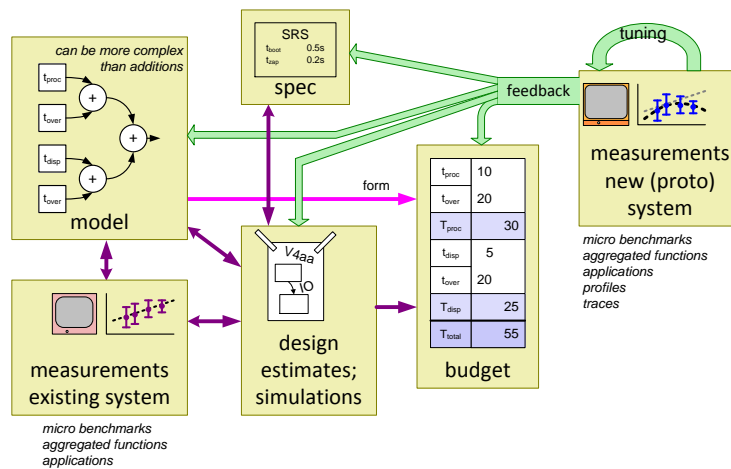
can be more complex than additions

$t_{proc}$

$t_{over}$

$t_{disp}$

$t_{over}$

+

+

+

model

SRS

$t_{boot}$ 0.5s

$t_{zap}$ 0.2s

spec

tuning

feedback

measurements new (proto) system

micro benchmarks
aggregated functions
applications
profiles
traces

form

| | |
|---|---|
| $t_{proc}$ | 10 |
| $t_{over}$ | 20 |
| $T_{proc}$ | 30 |
| $t_{disp}$ | 5 |
| $t_{over}$ | 20 |
| $T_{disp}$ | 25 |
| $T_{total}$ | 55 |

budget

V4aa

IO

design estimates; simulations

measurements existing system

micro benchmarks
aggregated functions
applications